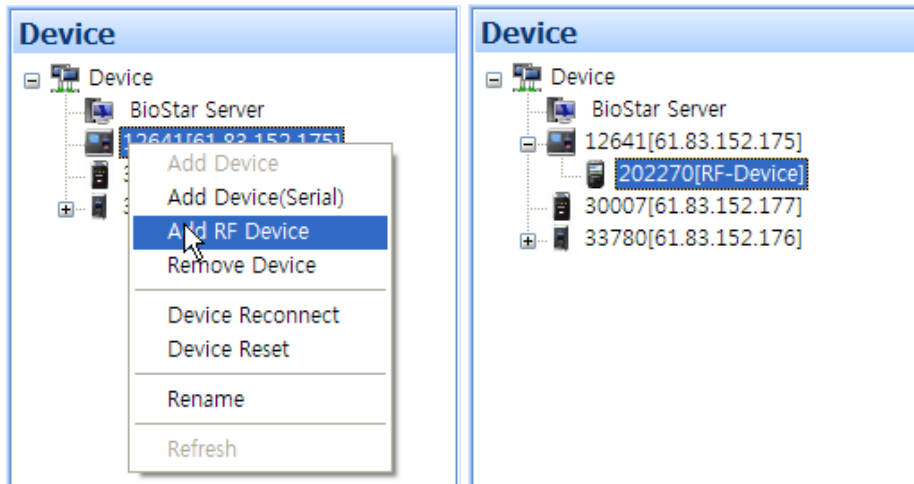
Device

Device
BioStar Server
12641[61.83.152.175]
3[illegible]
3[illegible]

Add Device
Add Device(Serial)
Add RF Device
Remove Device
Device Reconnect
Device Reset
Rename
Refresh

Device

Device
BioStar Server
12641[61.83.152.175]
202270[RF-Device]
30007[61.83.152.177]
33780[61.83.152.176]